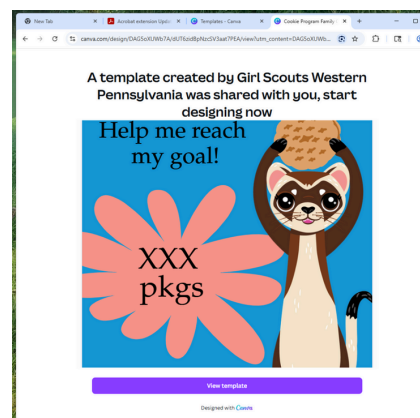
New Tab
Acrobat extension Upd
Templates - Canva
Cookie Program Family
canva.com/design/DAG5oXUWb7A/dUT6zidBpNzc5V3aat7PEA/view?utm_content=DAG5oXUWb...

A template created by Girl Scouts Western Pennsylvania was shared with you, start designing now

Help me reach my goal!

XXX pkgs

View template

Designed with Canva